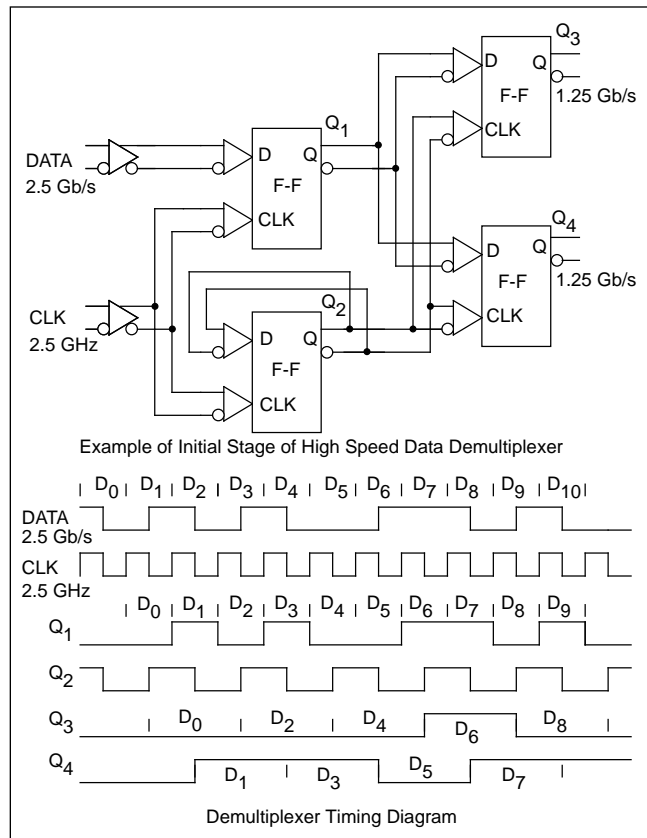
$Q_3$
D Q
F-F
1.25 Gb/s
CLK

DATA
2.5 Gb/s
D Q
$Q_1$
F-F
CLK

$Q_4$
D Q
F-F
1.25 Gb/s
CLK

CLK
2.5 GHz
$Q_2$
D Q
F-F
CLK

Example of Initial Stage of High Speed Data Demultiplexer

$D_0$ $D_1$ $D_2$ $D_3$ $D_4$ $D_5$ $D_6$ $D_7$ $D_8$ $D_9$ $D_{10}$
DATA
2.5 Gb/s
CLK
2.5 GHz
$D_0$ $D_1$ $D_2$ $D_3$ $D_4$ $D_5$ $D_6$ $D_7$ $D_8$ $D_9$
$Q_1$
$Q_2$
$Q_3$ $D_0$ $D_2$ $D_4$ $D_6$ $D_8$
$Q_4$ $D_1$ $D_3$ $D_5$ $D_7$

Demultiplexer Timing Diagram